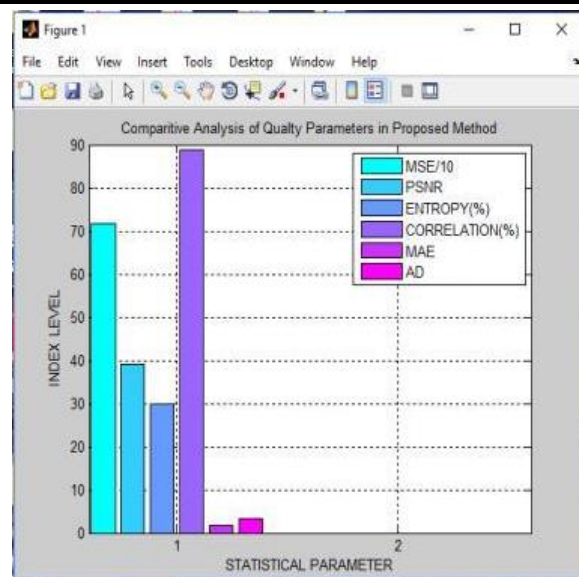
Figure 1

File Edit View Insert Tools Desktop Window Help

Comparitive Analysis of Qualty Parameters in Proposed Method

MSE/10
PSNR
ENTROPY(%)
CORRELATION(%)
MAE
AD

90
80
70
60
50
40
30
20
10
0

INDEX LEVEL

1
2

STATISTICAL PARAMETER